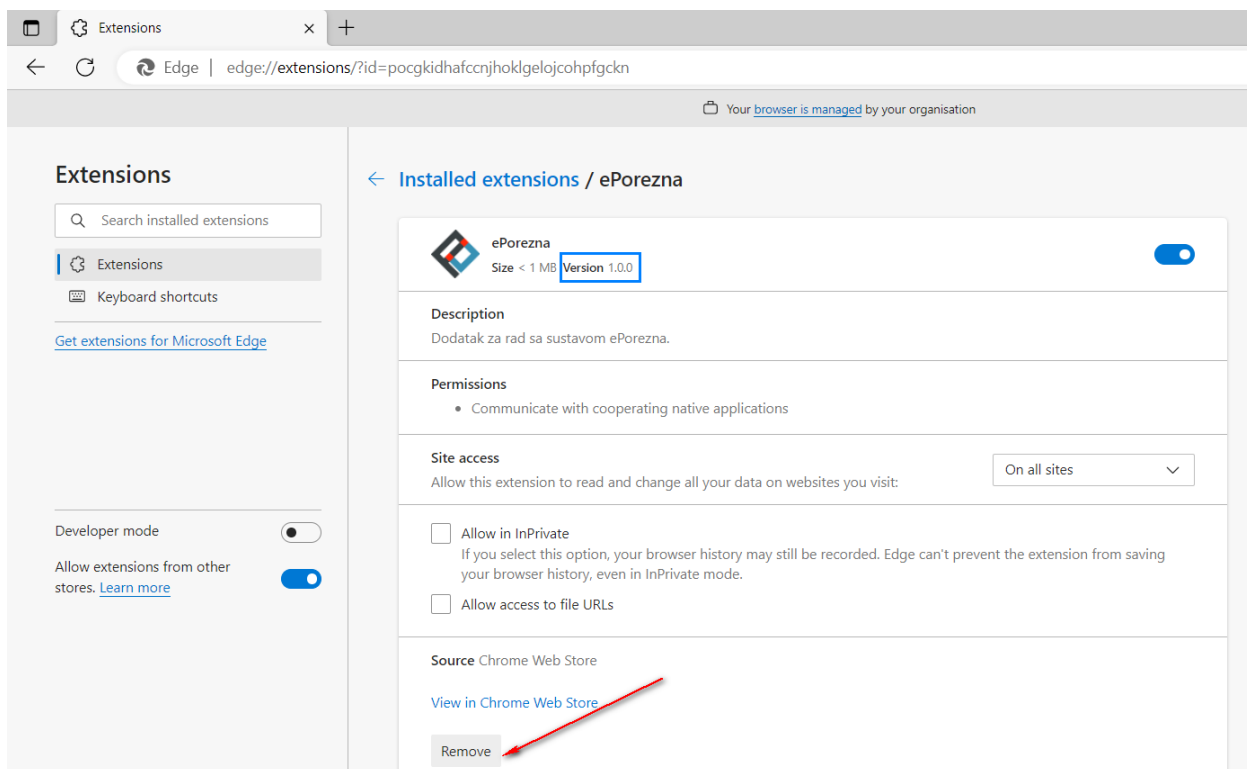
Extensions ×
+

Edge | edge://extensions/?id=pocgkidhafccnjhoklgelojcohpfgckn

Your browser is managed by your organisation

Extensions

Search installed extensions

Extensions

Keyboard shortcuts

Get extensions for Microsoft Edge

Developer mode

Allow extensions from other stores. Learn more

Installed extensions / ePorezna

ePorezna
Size < 1 MB Version 1.0.0

Description
Dodatak za rad sa sustavom ePorezna.

Permissions
• Communicate with cooperating native applications

Site access
Allow this extension to read and change all your data on websites you visit:

On all sites

Allow in InPrivate
If you select this option, your browser history may still be recorded. Edge can't prevent the extension from saving your browser history, even in InPrivate mode.

Allow access to file URLs

Source Chrome Web Store

View in Chrome Web Store

Remove